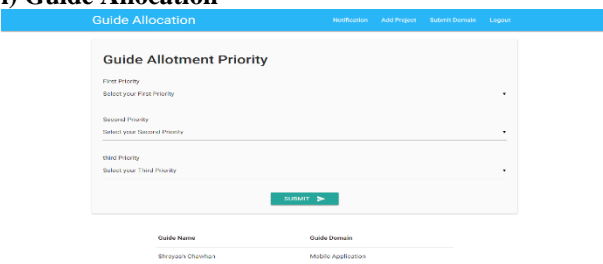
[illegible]) Guide Allocation

Guide Allocation

Notification Add Project Submit Domain Logout

Guide Allotment Priority

First Priority
Select your First Priority

Second Priority
Select your Second Priority

Third Priority
Select your Third Priority

SUBMIT

| Guide Name | Guide Domain |
|---|---|
| Shreyash Chavhan | Mobile Application |